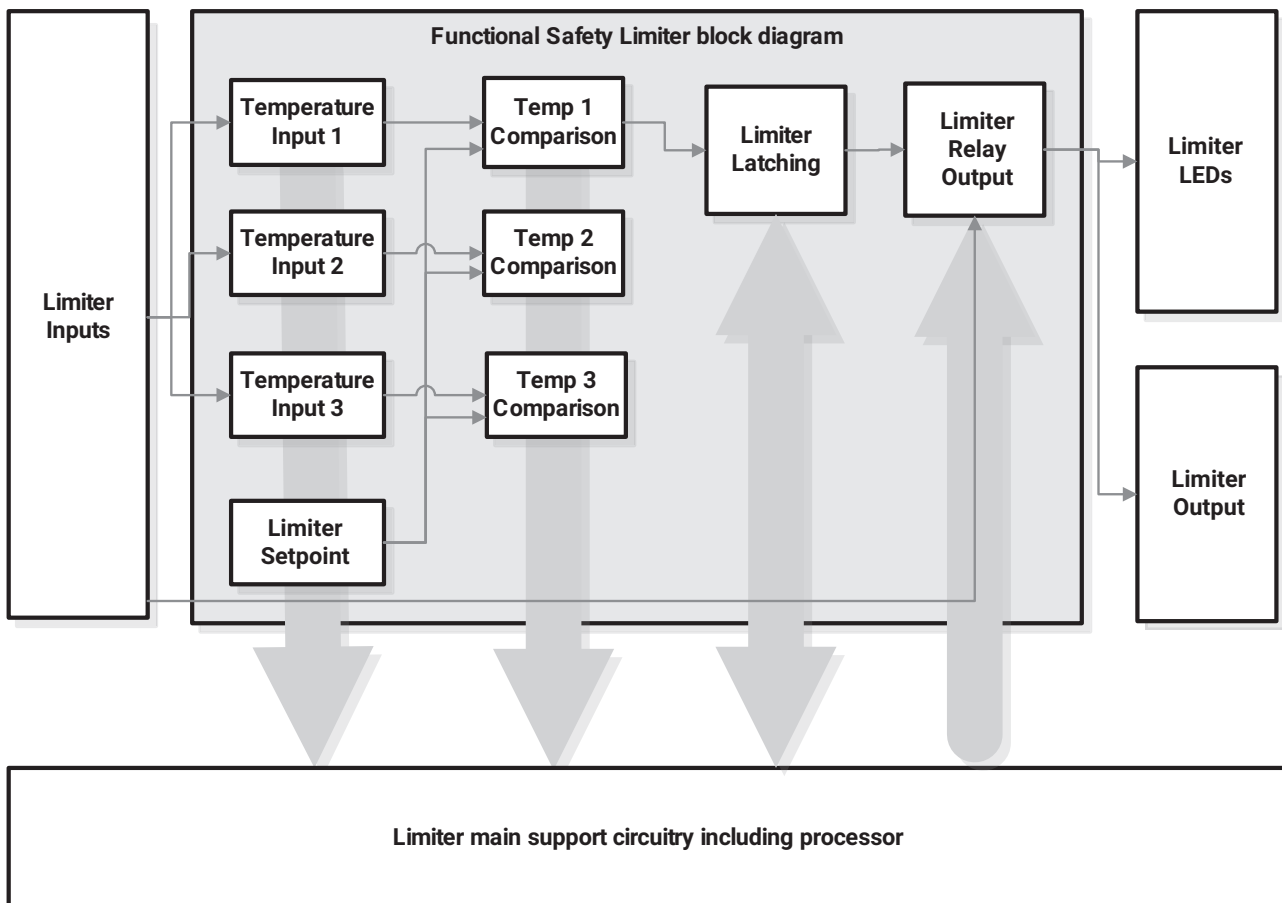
Functional Safety Limiter block diagram

Limiter Inputs

Temperature Input 1

Temperature Input 2

Temperature Input 3

Limiter Setpoint

Temp 1 Comparison

Temp 2 Comparison

Temp 3 Comparison

Limiter Latching

Limiter Relay Output

Limiter LEDs

Limiter Output

Limiter main support circuitry including processor